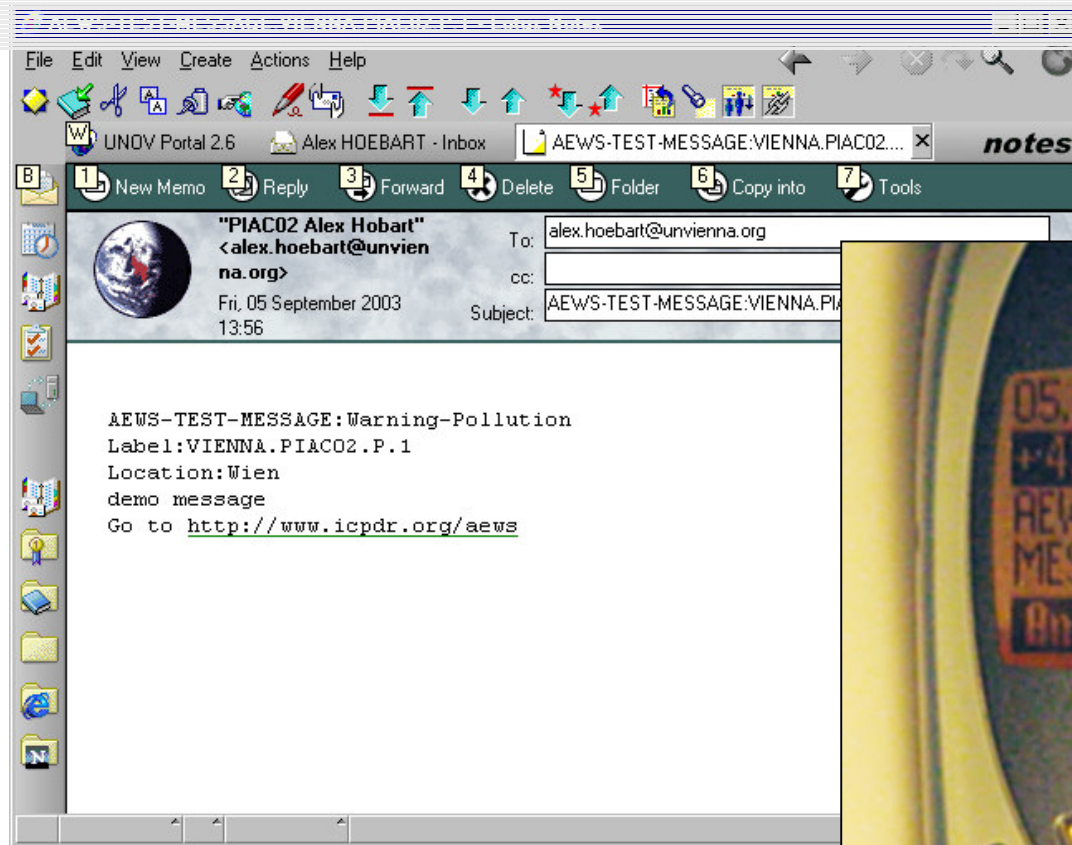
File Edit View Create Actions Help

UNOV Portal 2.6 Alex HOEBART - Inbox AEWS-TEST-MESSAGE:VIENNA.PIAC02.... notes

B

1 New Memo 2 Reply 3 Forward 4 Delete 5 Folder 6 Copy into 7 Tools

"PIAC02 Alex Hobart" <alex.hoebart@unvienna.org>
Fri, 05 September 2003 13:56

To: alex.hoebart@unvienna.org
cc:
Subject: AEWS-TEST-MESSAGE:VIENNA.PIA

AEWS-TEST-MESSAGE:Warning-Pollution
Label:VIENNA.PIAC02.P.1
Location:Wien
demo message
Go to http://www.icpdr.org/aews

05.
+4
AEW
MES
An